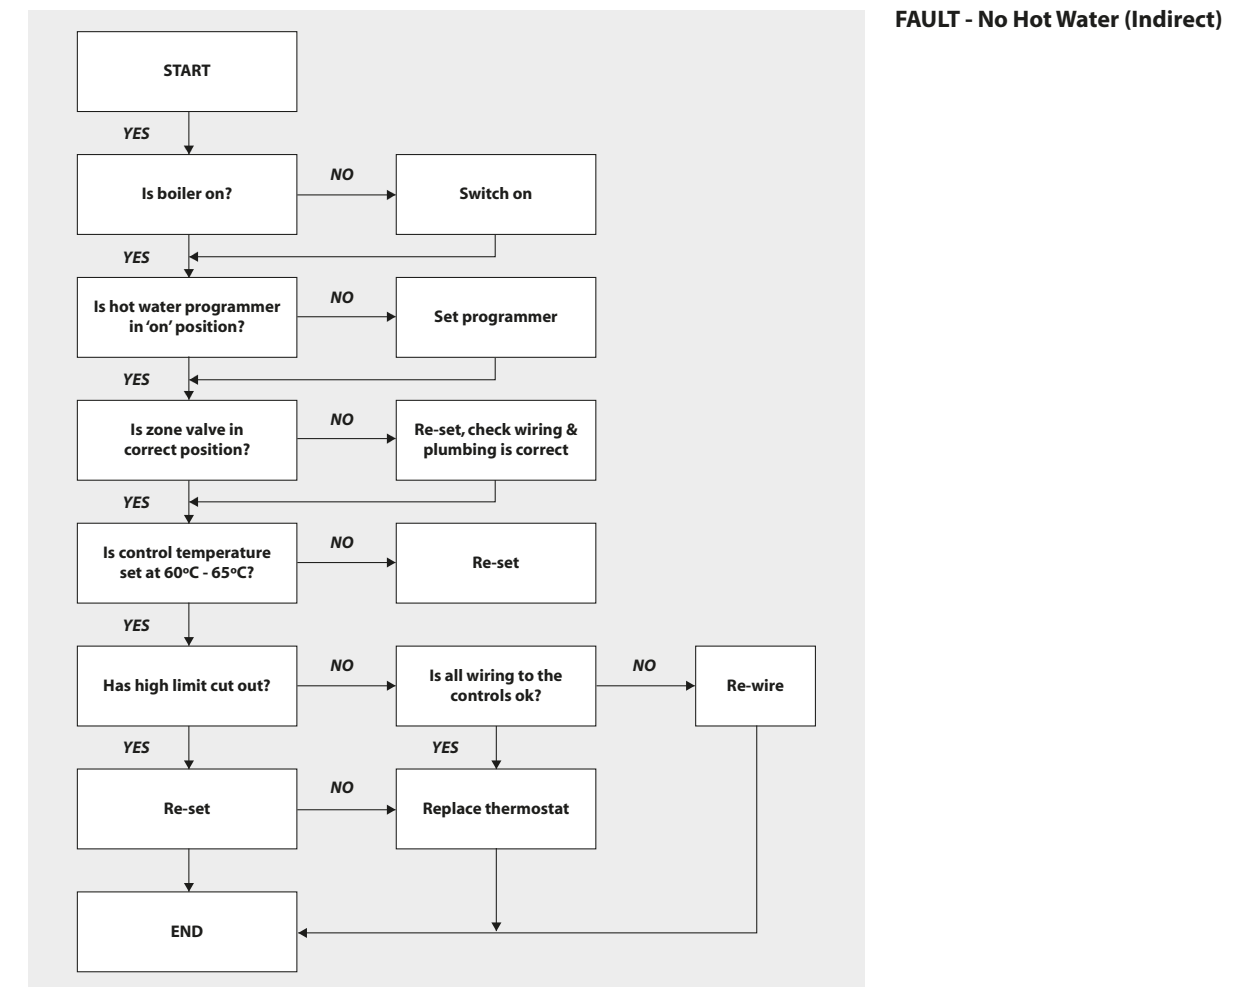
FAULT - No Hot Water (Indirect)

START

YES

Is boiler on?

NO

Switch on

YES

Is hot water programmer in 'on' position?

NO

Set programmer

YES

Is zone valve in correct position?

NO

Re-set, check wiring & plumbing is correct

YES

Is control temperature set at 60ºC - 65ºC?

NO

Re-set

YES

Has high limit cut out?

NO

Is all wiring to the controls ok?

NO

Re-wire

YES

YES

Re-set

NO

Replace thermostat

END